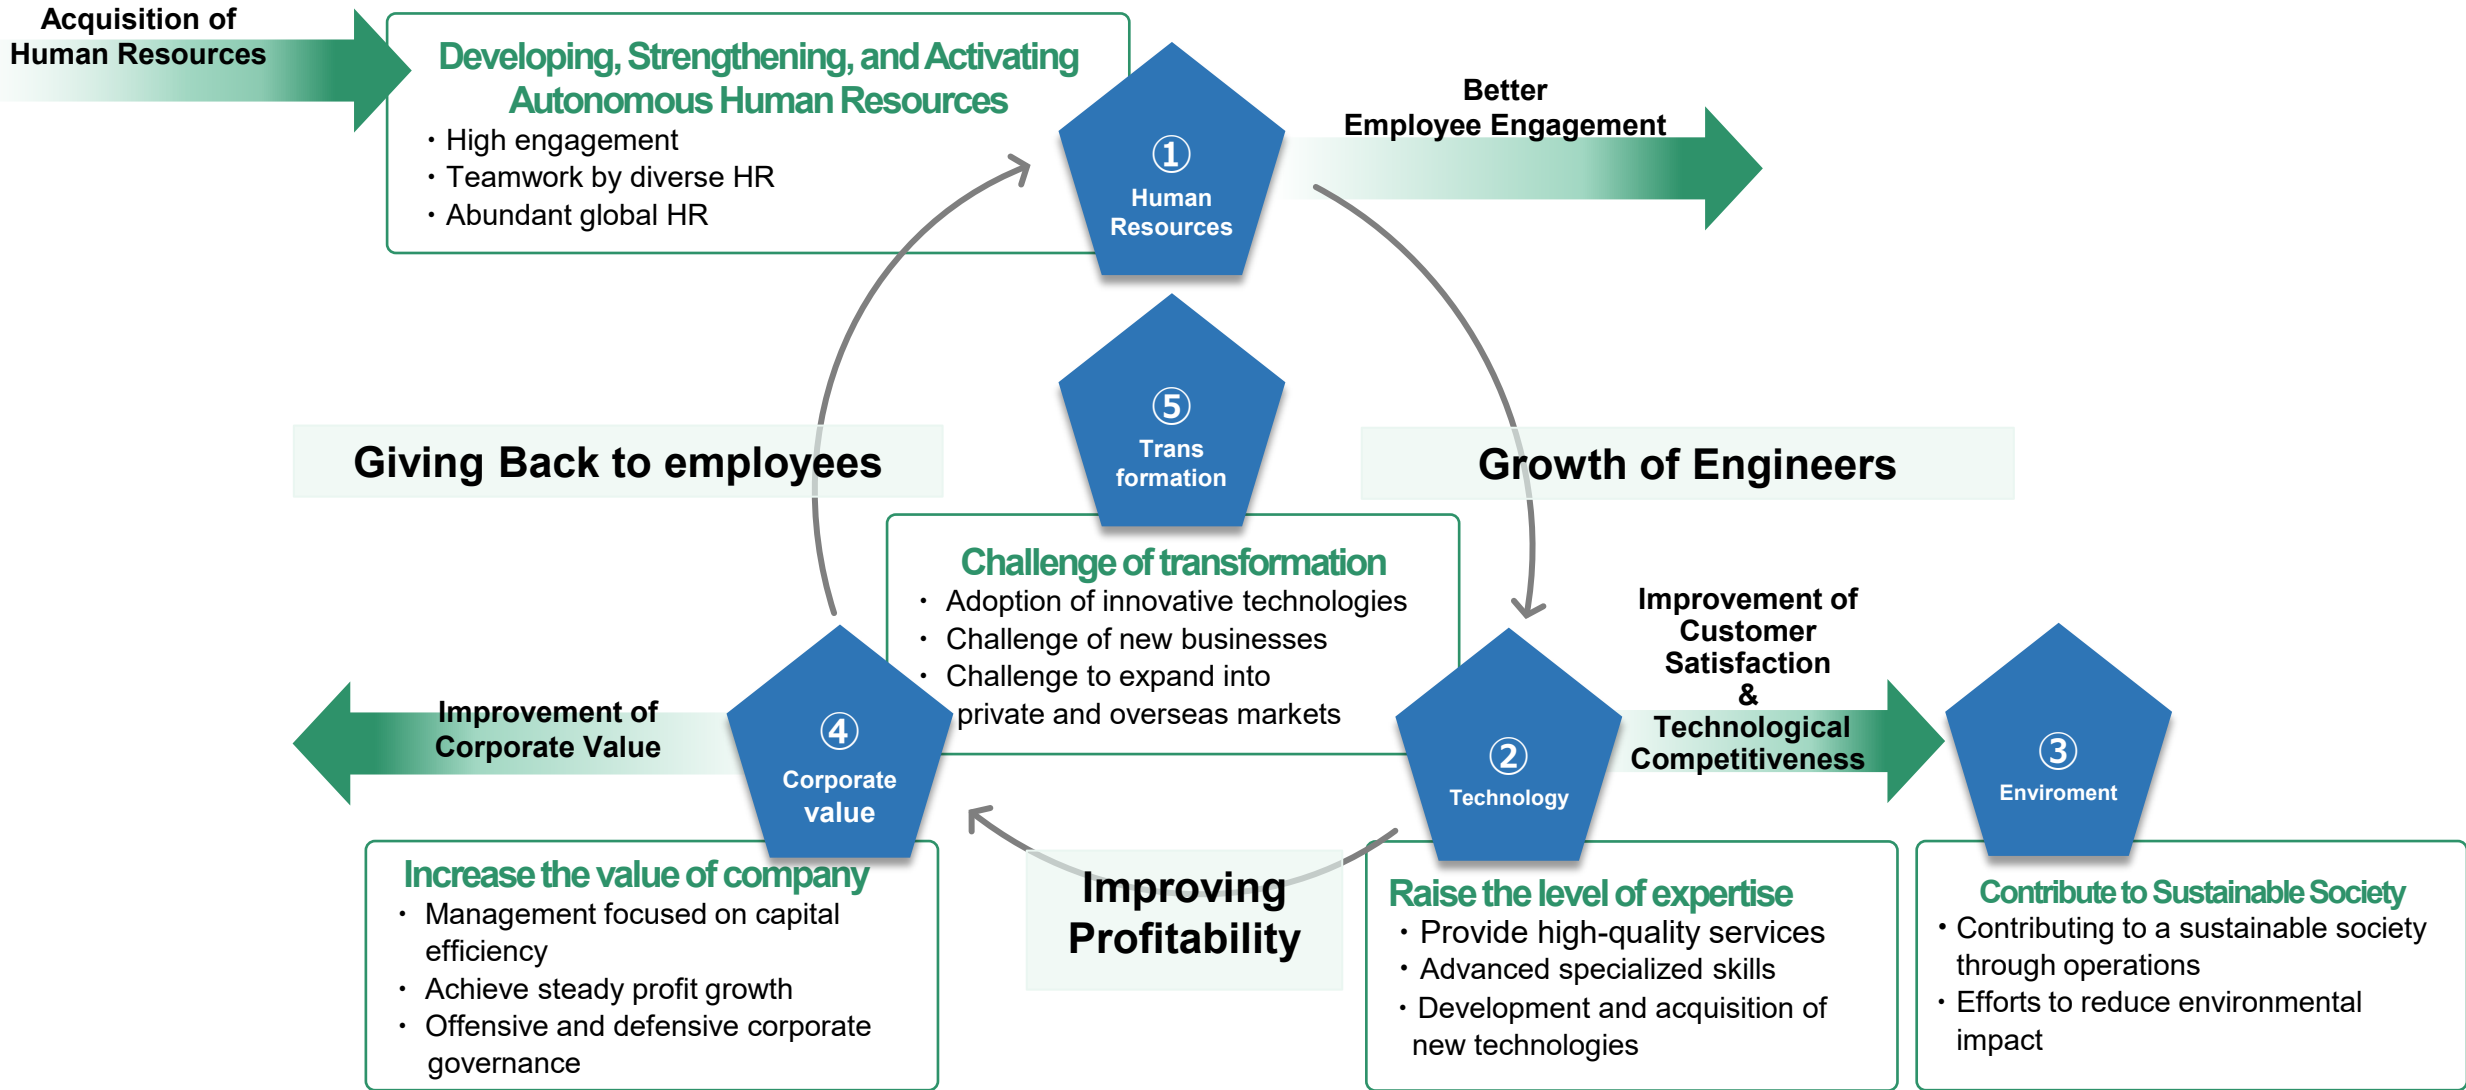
Acquisition of Human Resources

Developing, Strengthening, and Activating Autonomous Human Resources
・High engagement
・Teamwork by diverse HR
・Abundant global HR

① Human Resources

Better Employee Engagement

⑤ Trans formation

Giving Back to employees

Growth of Engineers

Challenge of transformation
・ Adoption of innovative technologies
・ Challenge of new businesses
・ Challenge to expand into private and overseas markets

Improvement of Customer Satisfaction & Technological Competitiveness

Improvement of Corporate Value

④ Corporate value

② Technology

③ Enviroment

Increase the value of company
・ Management focused on capital efficiency
・ Achieve steady profit growth
・ Offensive and defensive corporate governance

Improving Profitability

Raise the level of expertise
・Provide high-quality services
・Advanced specialized skills
・Development and acquisition of new technologies

Contribute to Sustainable Society
・Contributing to a sustainable society through operations
・Efforts to reduce environmental impact